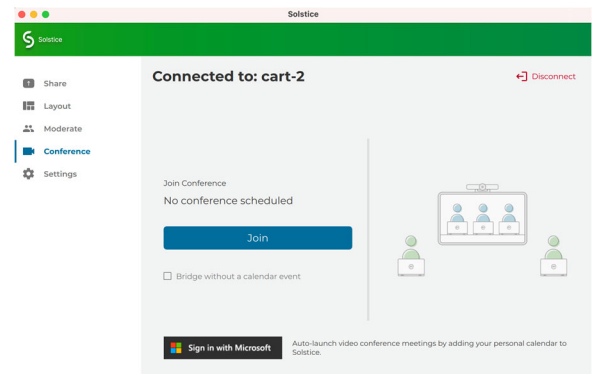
Solstice

Solstice

Share
Layout
Moderate
Conference
Settings

Connected to: cart-2

Disconnect

Join Conference
No conference scheduled

Join

Bridge without a calendar event

Sign in with Microsoft

Auto-launch video conference meetings by adding your personal calendar to Solstice.